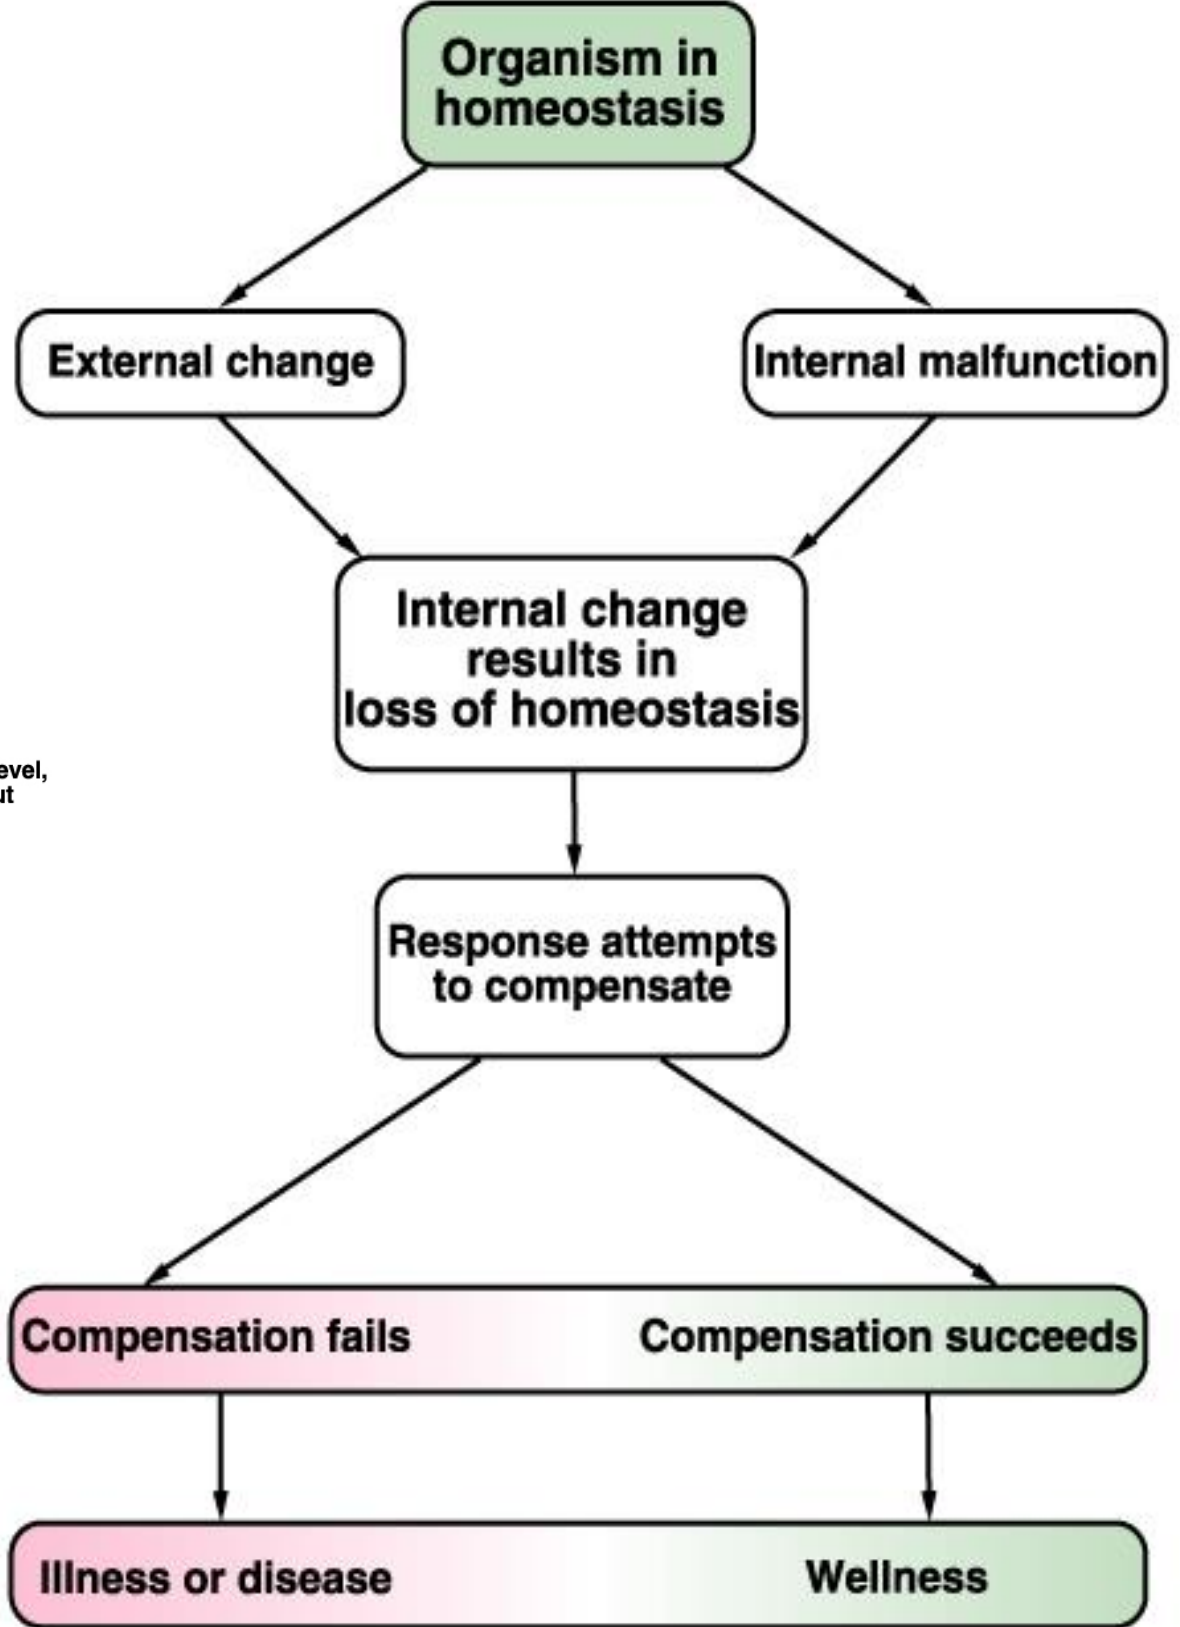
Organism in homeostasis

External change

Internal malfunction

Internal change results in loss of homeostasis

evel,
ut

Response attempts to compensate

Compensation fails

Compensation succeeds

Illness or disease

Wellness